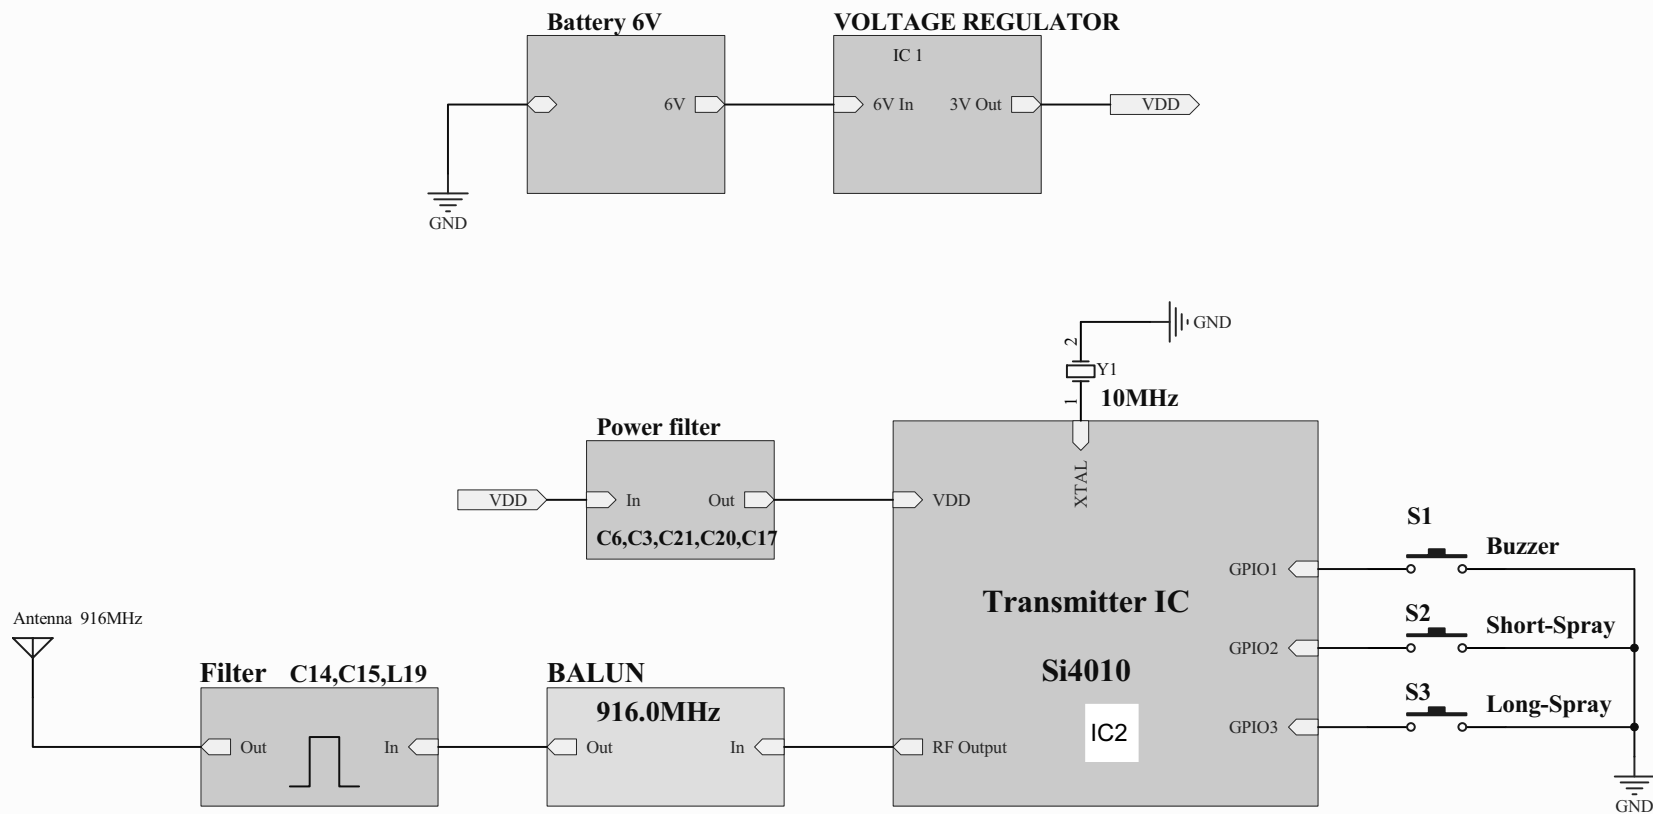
Battery 6V

6V

VOLTAGE REGULATOR

IC 1

6V In

3V Out

VDD

GND

GND

2

Y1

1

10MHz

Power filter

VDD

In

Out

C6,C3,C21,C20,C17

VDD

XTAL

S1

Buzzer

GPIO1

Transmitter IC

S2

Short-Spray

GPIO2

Si4010

S3

Long-Spray

GPIO3

IC2

Antenna 916MHz

Filter C14,C15,L19

Out

In

BALUN

916.0MHz

Out

In

RF Output

GND